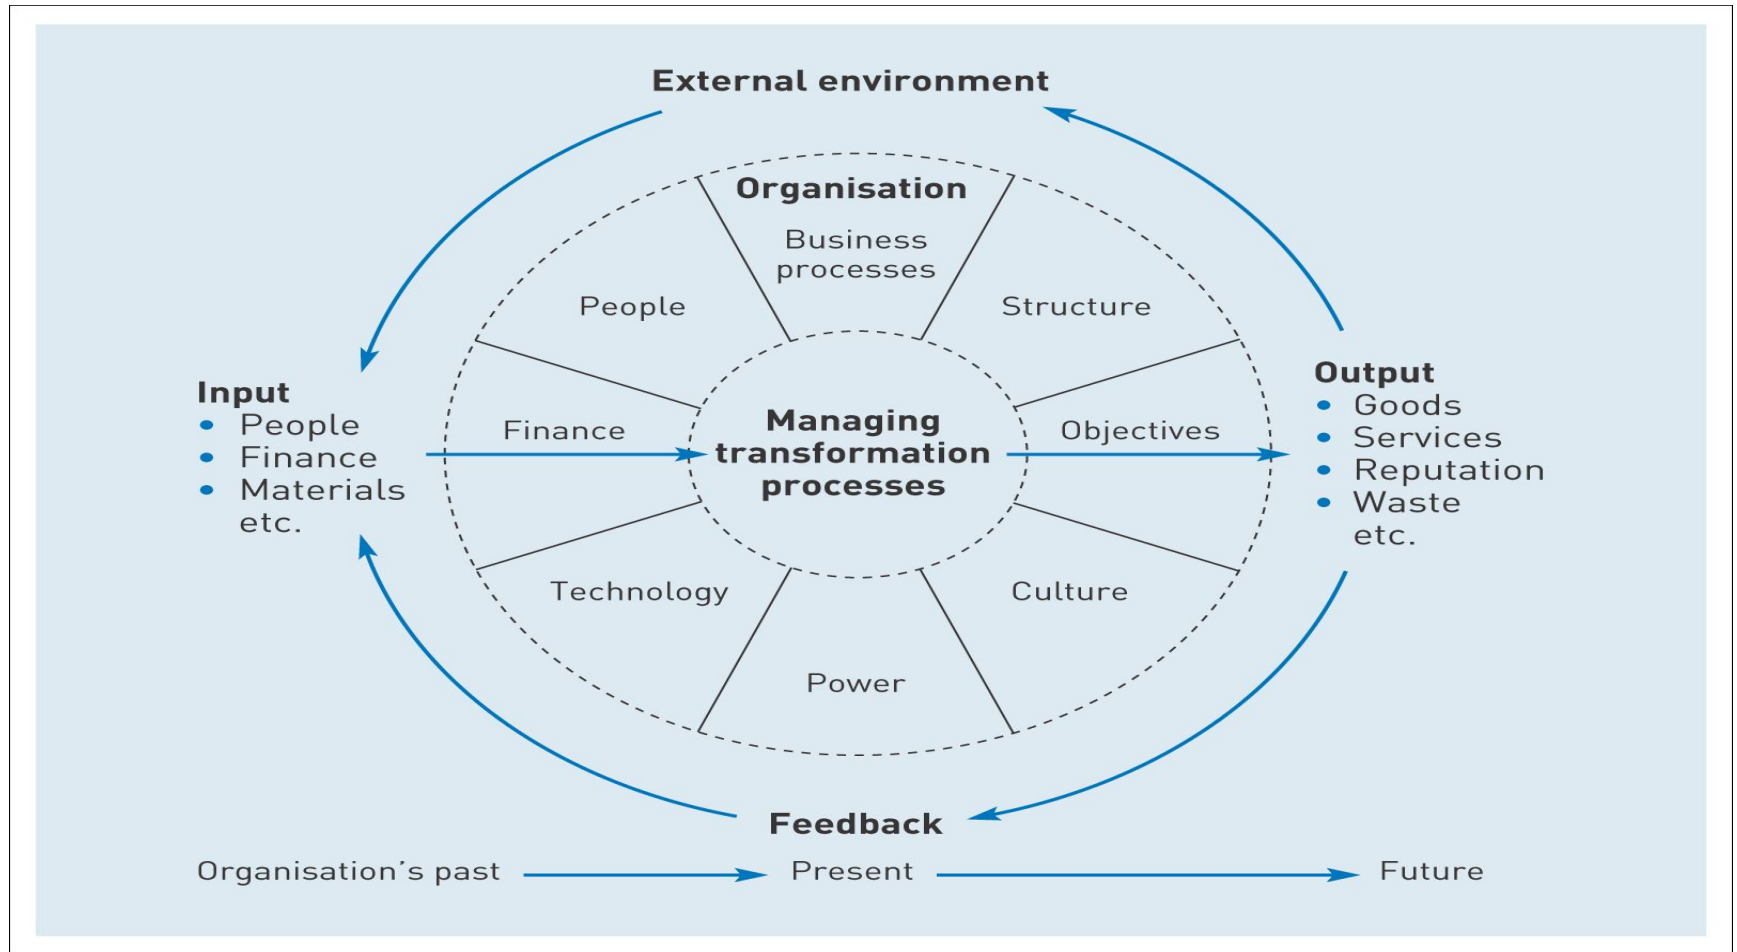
External environment

Organisation

Business processes

People

Structure

Input
• People
• Finance
• Materials
etc.

Finance

Managing transformation processes

Objectives

Output
• Goods
• Services
• Reputation
• Waste
etc.

Technology

Culture

Power

Feedback

Organisation's past

Present

Future